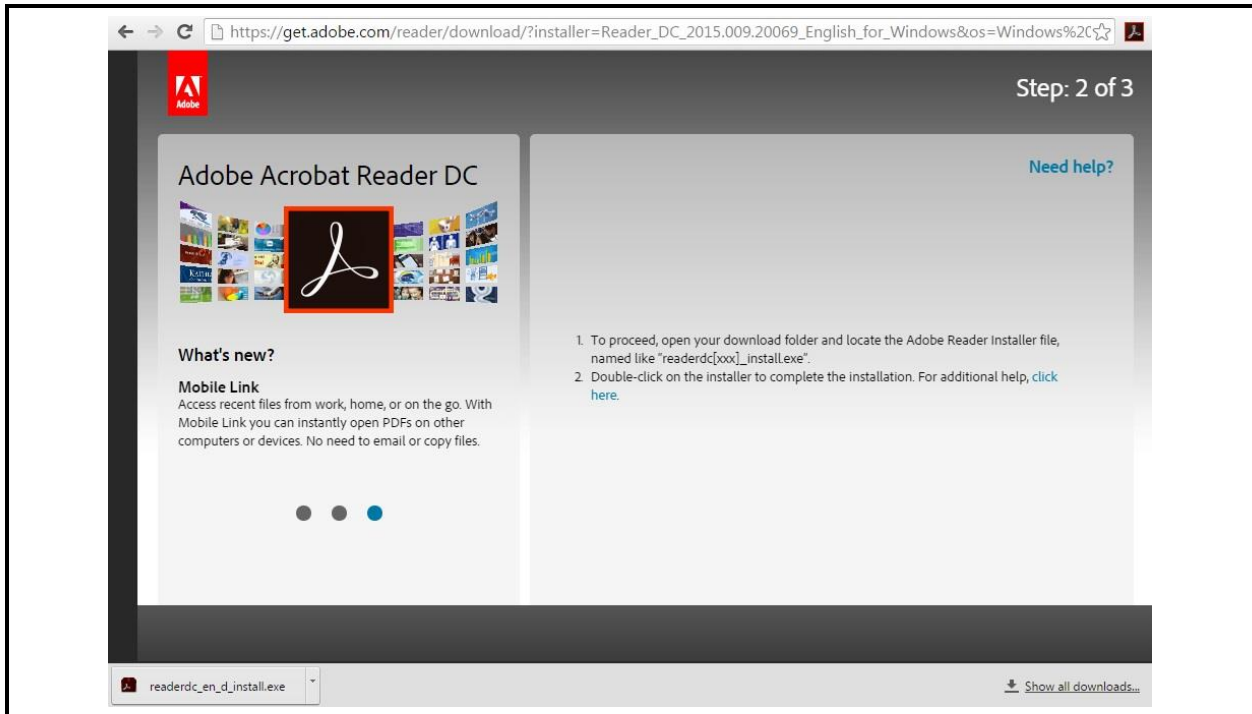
https://get.adobe.com/reader/download/?installer=Reader_DC_2015.009.20069_English_for_Windows&os=Windows%2C

Adobe

Step: 2 of 3

Adobe Acrobat Reader DC

Need help?

What's new?

Mobile Link
Access recent files from work, home, or on the go. With Mobile Link you can instantly open PDFs on other computers or devices. No need to email or copy files.

1. To proceed, open your download folder and locate the Adobe Reader Installer file, named like "readerdc[xxx]_install.exe".
2. Double-click on the installer to complete the installation. For additional help, click here.

readerdc_en_d_install.exe

Show all downloads...